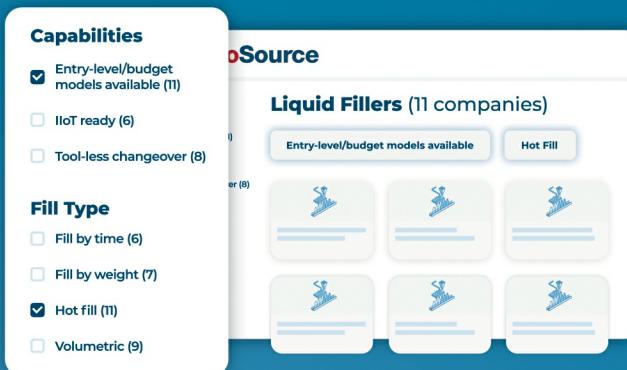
Capabilities

Entry-level/budget models available (11)

IIoT ready (6)

Tool-less changeover (8)

Fill Type

Fill by time (6)

Fill by weight (7)

Hot fill (11)

Volumetric (9)

oSource

Liquid Fillers (11 companies)

Entry-level/budget models available

Hot Fill

l)

er (8)